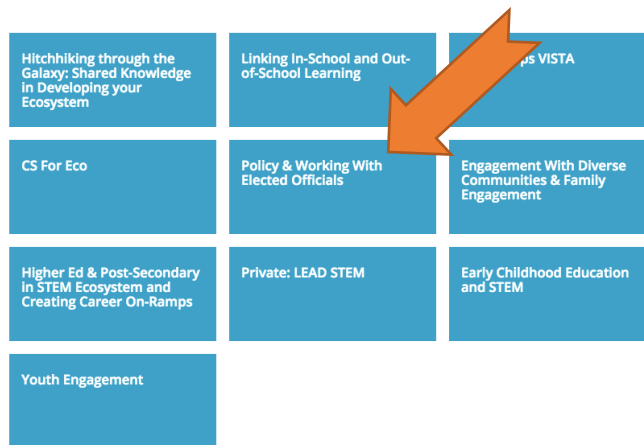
Hitchhiking through the Galaxy: Shared Knowledge in Developing your Ecosystem

Linking In-School and Out-of-School Learning

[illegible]ps VISTA

CS For Eco

Policy & Working With Elected Officials

Engagement With Diverse Communities & Family Engagement

Higher Ed & Post-Secondary in STEM Ecosystem and Creating Career On-Ramps

Private: LEAD STEM

Early Childhood Education and STEM

Youth Engagement